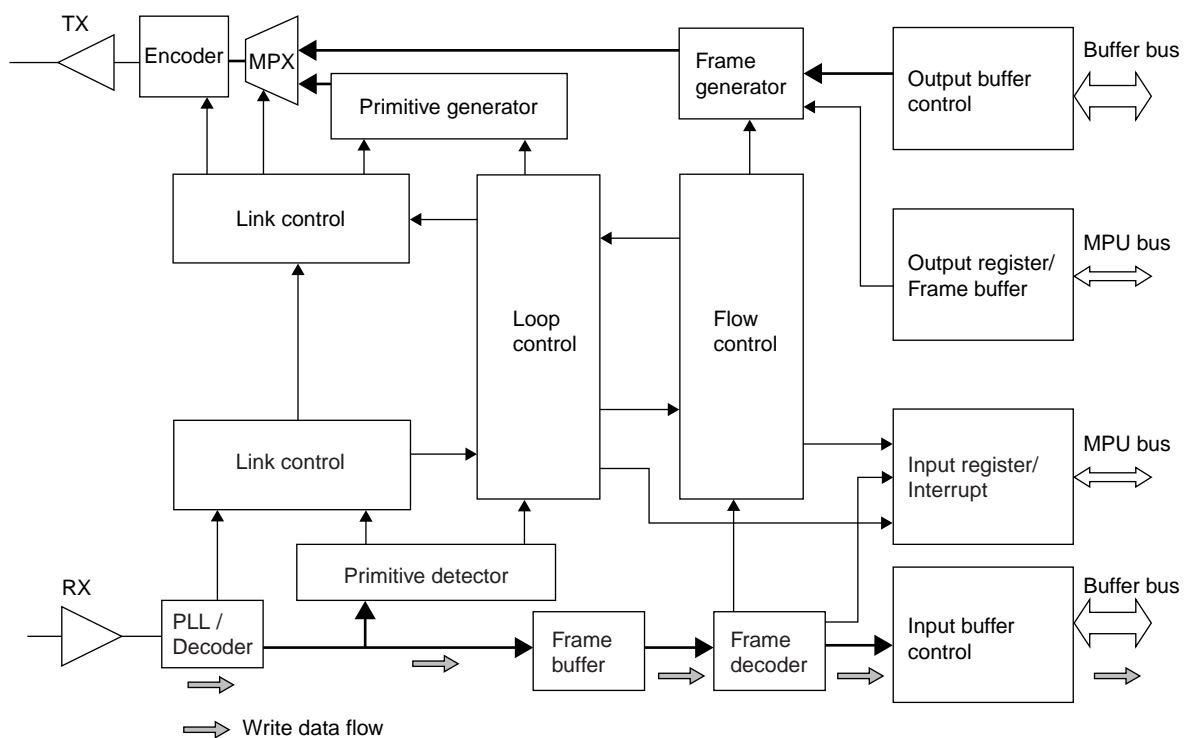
TX

Encoder

MPX

Frame generator

Output buffer control

Buffer bus

Primitive generator

Link control

Output register/ Frame buffer

MPU bus

Loop control

Flow control

Link control

Input register/ Interrupt

MPU bus

Primitive detector

RX

PLL / Decoder

Frame buffer

Frame decoder

Input buffer control

Buffer bus

Write data flow